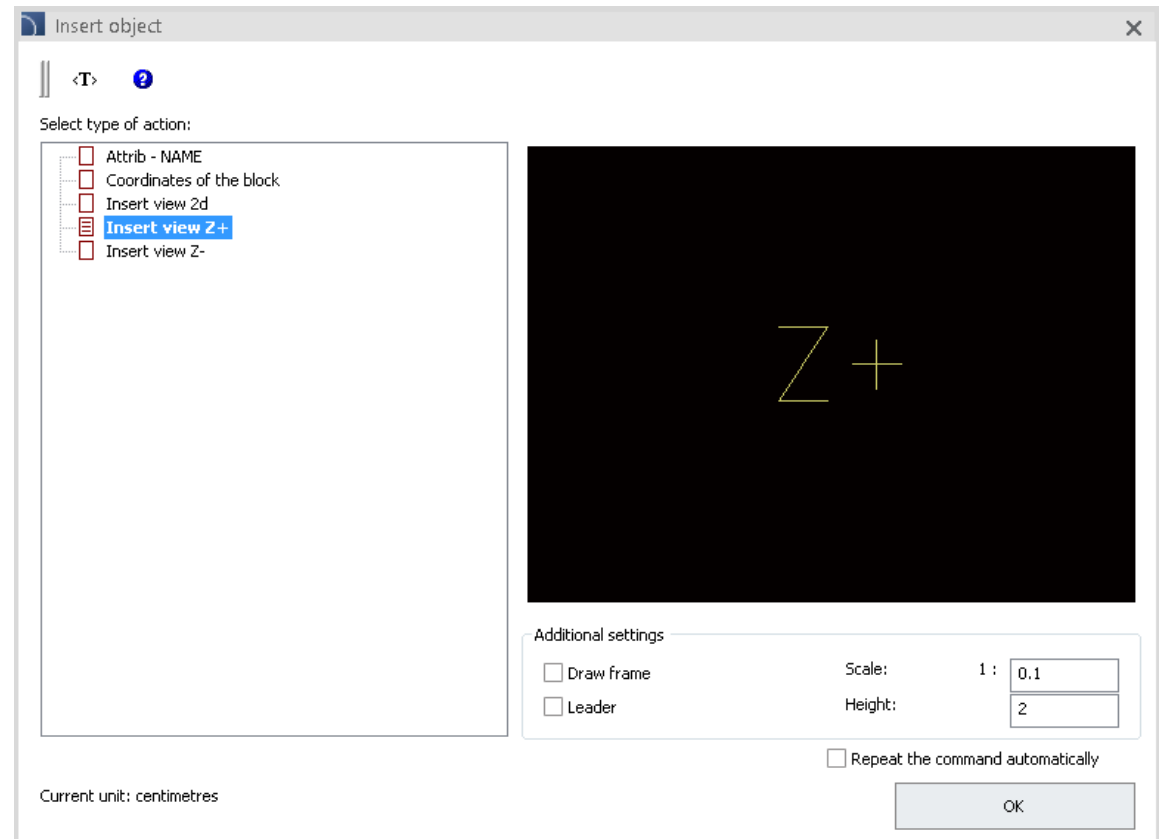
Insert object

‹T›

Select type of action:

Attrib - NAME
Coordinates of the block
Insert view 2d
Insert view Z+
Insert view Z-

Z+

Additional settings

Draw frame
Leader

Scale: 1 : 0.1
Height: 2

Repeat the command automatically

Current unit: centimetres

OK